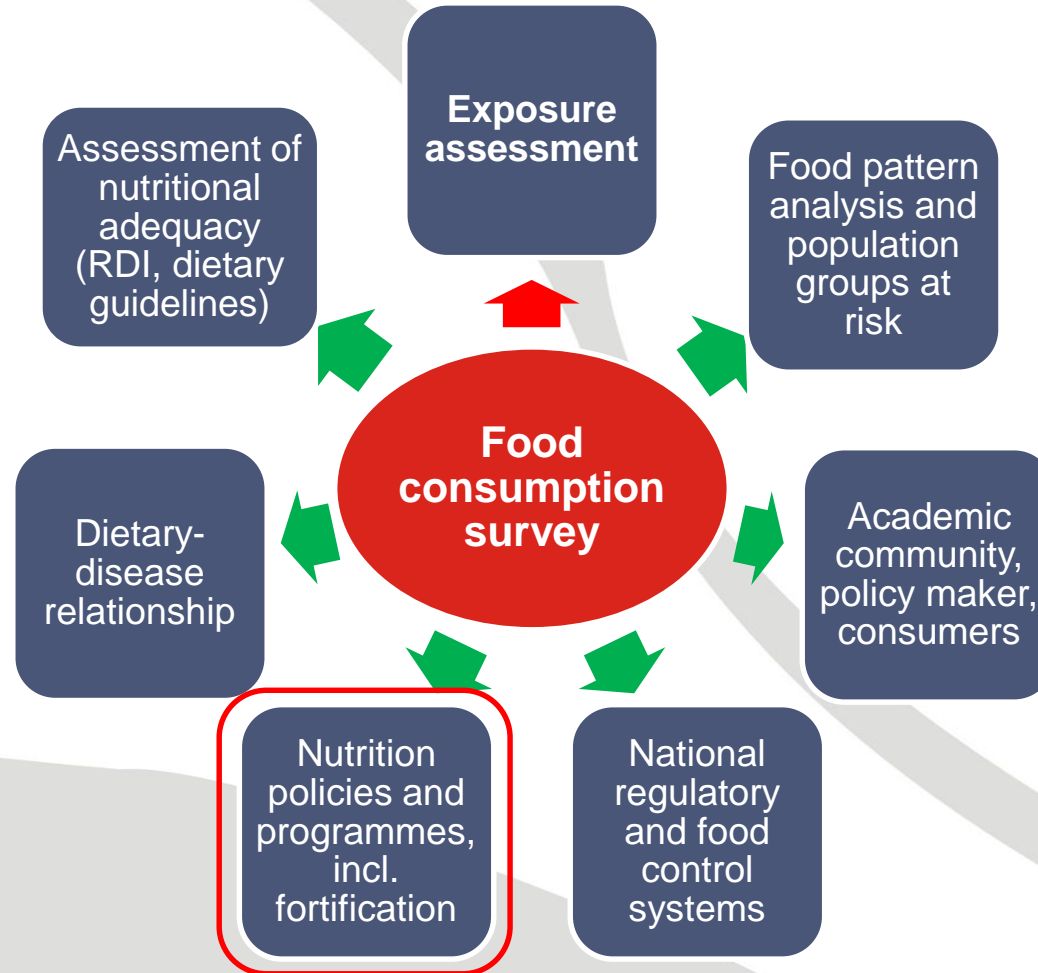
Exposure assessment

Food pattern analysis and population groups at risk

Academic community, policy maker, consumers

National regulatory and food control systems

Nutrition policies and programmes, incl. fortification

Dietary-disease relationship

Assessment of nutritional adequacy (RDI, dietary guidelines)

Food consumption survey